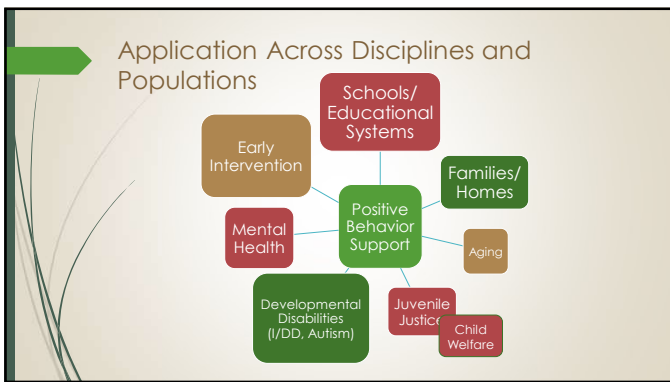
Application Across Disciplines and Populations

Schools/ Educational Systems

Early Intervention

Families/ Homes

Positive Behavior Support

Mental Health

Aging

Developmental Disabilities (I/DD, Autism)

Juvenile Justice

Child Welfare